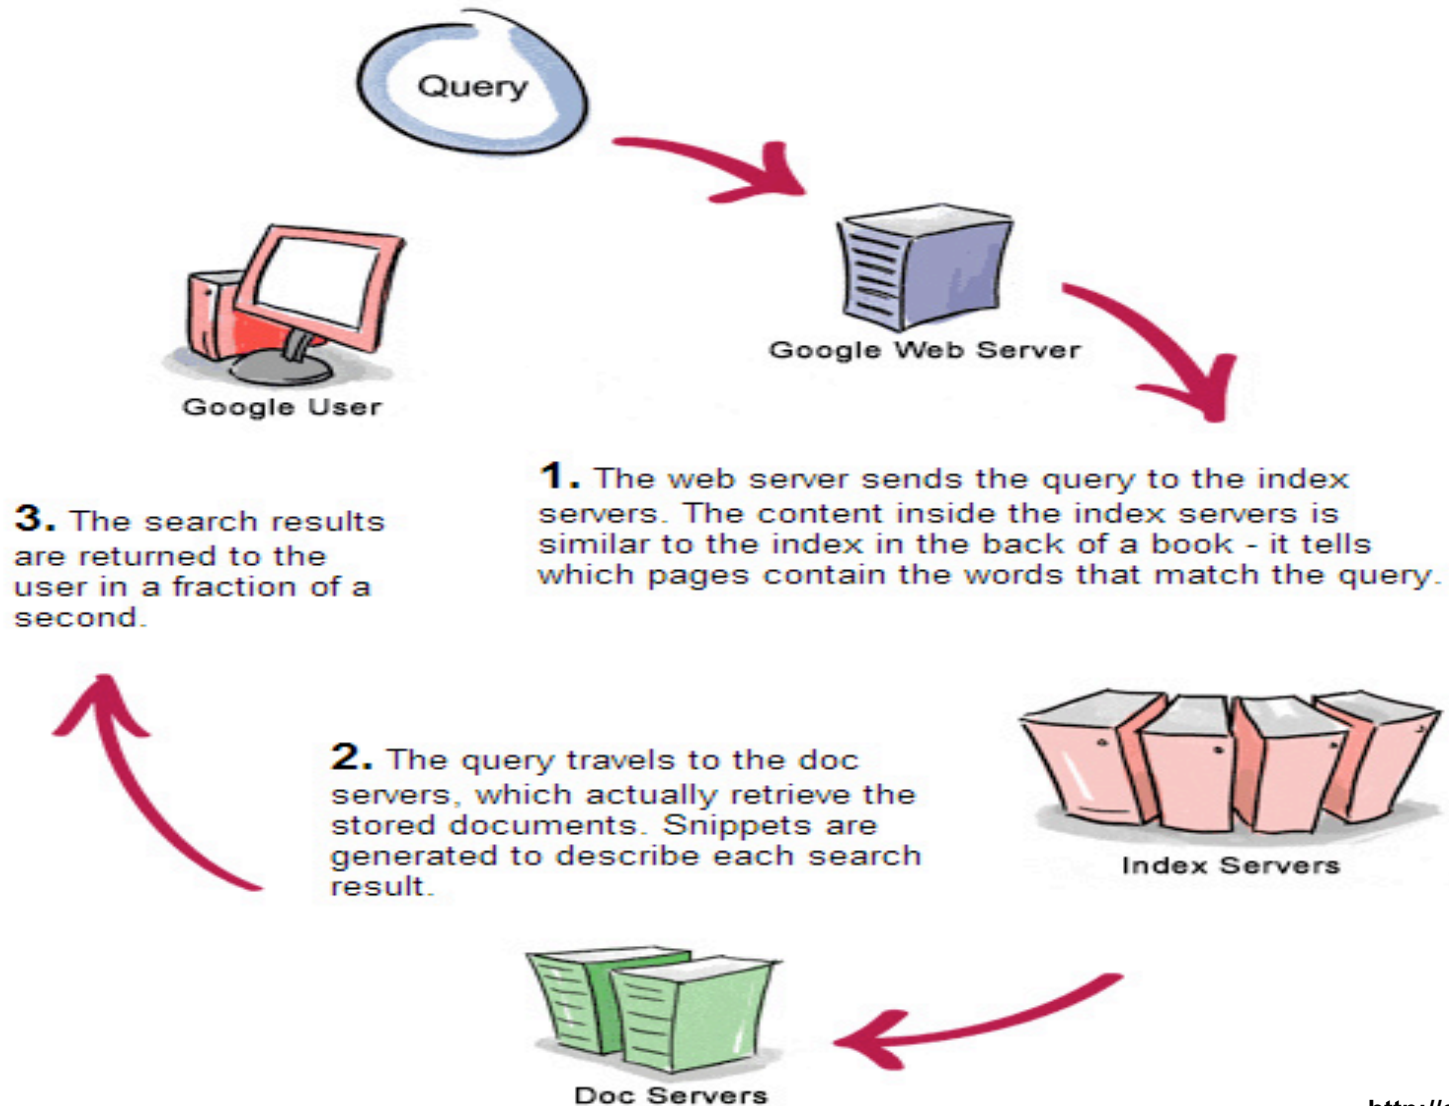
Query

Google Web Server

Google User

1. The web server sends the query to the index servers. The content inside the index servers is similar to the index in the back of a book - it tells which pages contain the words that match the query.

3. The search results are returned to the user in a fraction of a second.

2. The query travels to the doc servers, which actually retrieve the stored documents. Snippets are generated to describe each search result.

Index Servers

Doc Servers

http://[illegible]